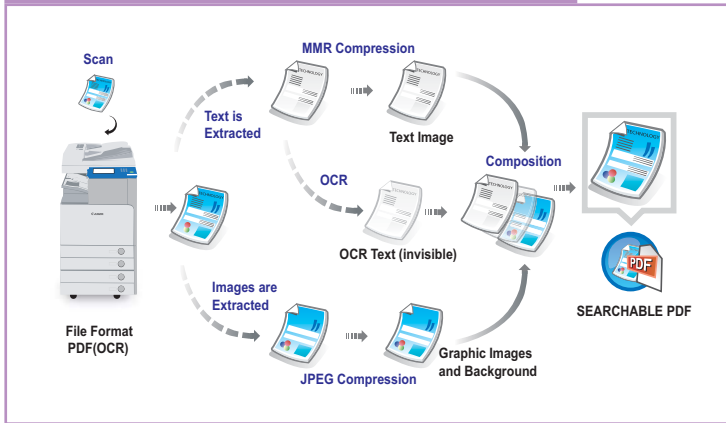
Scan

MMR Compression

Text is Extracted

Text Image

OCR

Composition

OCR Text (invisible)

Images are Extracted

File Format PDF(OCR)

JPEG Compression

Graphic Images and Background

PDF

SEARCHABLE PDF